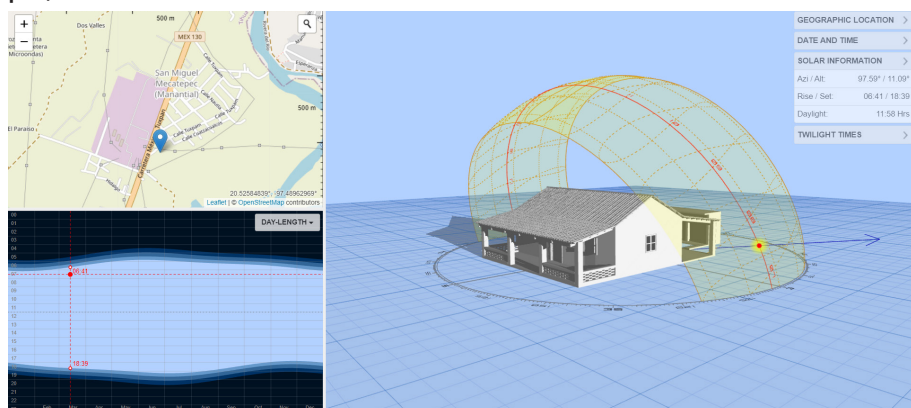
+
−
500 m
Dos Valles
MEX 130
San Miguel Mecatepec (Manantial)
500 m
El Paraíso
20.52584839°, -97.48962969°
Leaflet | © OpenStreetMap contributors
DAY-LENGTH
06:41
18:39
GEOGRAPHIC LOCATION
DATE AND TIME
SOLAR INFORMATION
Azi / Alt: 97.59° / 11.09°
Rise / Set: 06:41 / 18:39
Daylight: 11:58 Hrs
TWILIGHT TIMES